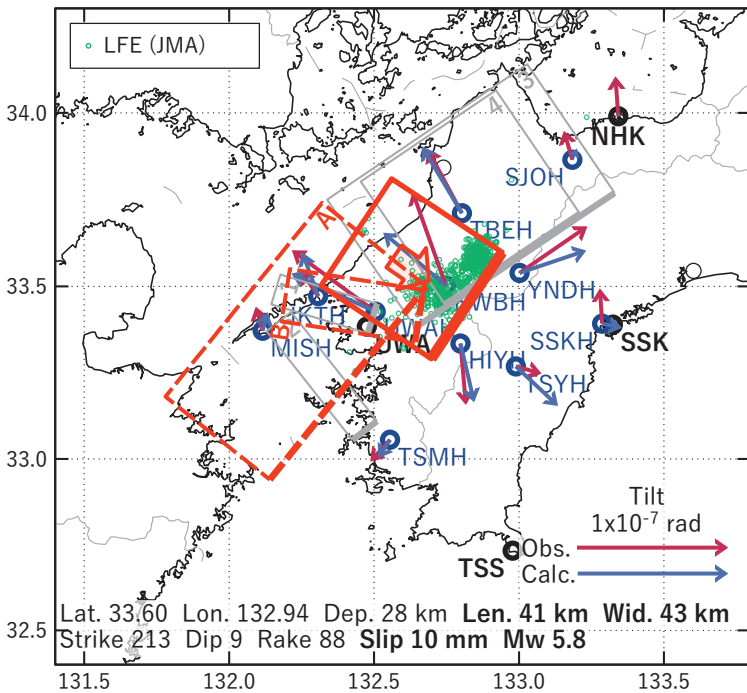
LFE (JMA)

34.0
33.5
33.0
32.5

131.5 132.0 132.5 133.0 133.5

NHK
SJOH
TBEH
YNDH
WBH
SSKH
SSK
HIYH
TSYH
IKTH
MISH
UWA
TSMH
A
B
4
3

Tilt
1x10$^{-7}$ rad
Obs.
Calc.
TSS

Lat. 33.60 Lon. 132.94 Dep. 28 km Len. 41 km Wid. 43 km
Strike 213 Dip 9 Rake 88 Slip 10 mm Mw 5.8